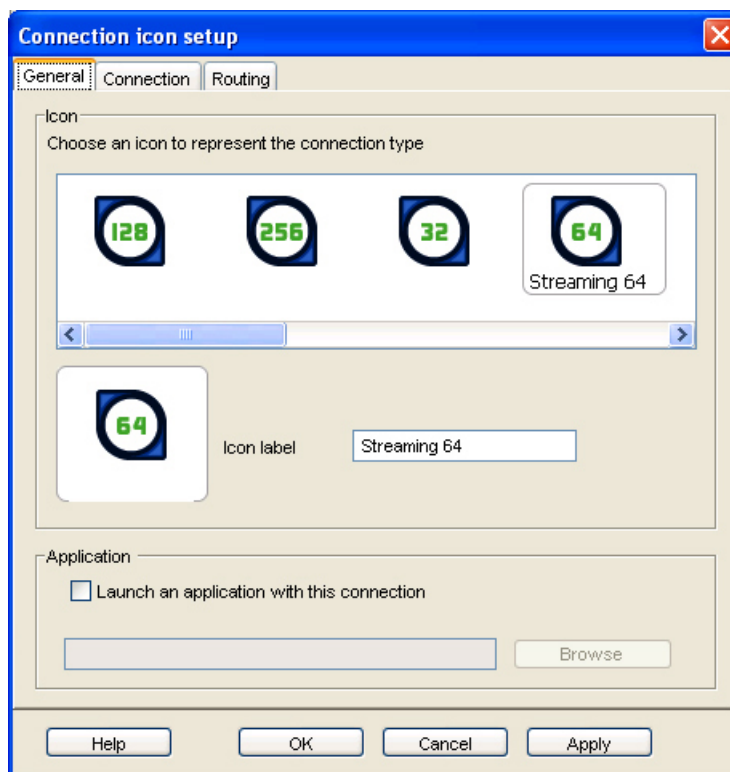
Connection icon setup

General Connection Routing

Icon

Choose an icon to represent the connection type

128 256 32 64

Streaming 64

64

Icon label Streaming 64

Application

Launch an application with this connection

Browse

Help OK Cancel Apply